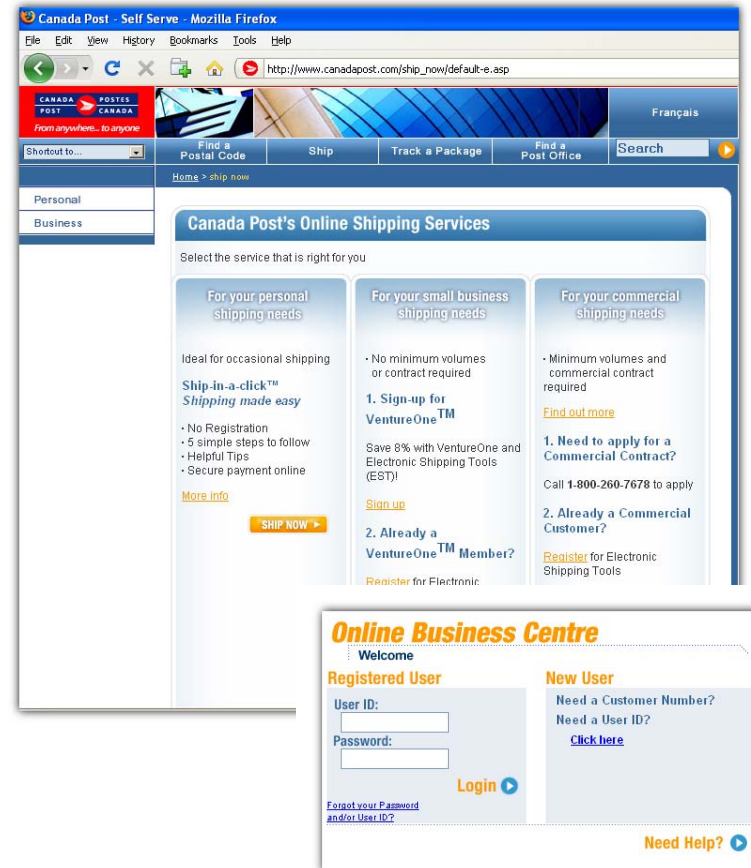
Canada Post - Self Serve - Mozilla Firefox

File Edit View History Bookmarks Tools Help

http://www.canadapost.com/ship_now/default-e.asp

CANADA POSTES POST CANADA
From anywhere... to anyone

Français

Shortcut to...

Find a Postal Code | Ship | Track a Package | Find a Post Office | Search

Home > ship now

Personal
Business

Canada Post's Online Shipping Services

Select the service that is right for you

For your personal shipping needs

Ideal for occasional shipping

Ship-in-a-click™
Shipping made easy

• No Registration
• 5 simple steps to follow
• Helpful Tips
• Secure payment online

More info

SHIP NOW ▸

For your small business shipping needs

• No minimum volumes or contract required

1. Sign-up for VentureOne$^{TM}$

Save 8% with VentureOne and Electronic Shipping Tools (EST)!

Sign up

2. Already a VentureOne$^{TM}$ Member?

Register for Electronic

For your commercial shipping needs

• Minimum volumes and commercial contract required

Find out more

1. Need to apply for a Commercial Contract?

Call 1-800-260-7678 to apply

2. Already a Commercial Customer?

Register for Electronic Shipping Tools

Online Business Centre

Welcome

Registered User

User ID:

Password:

Login

Forgot your Password and/or User ID?

New User

Need a Customer Number?
Need a User ID?
Click here

Need Help?